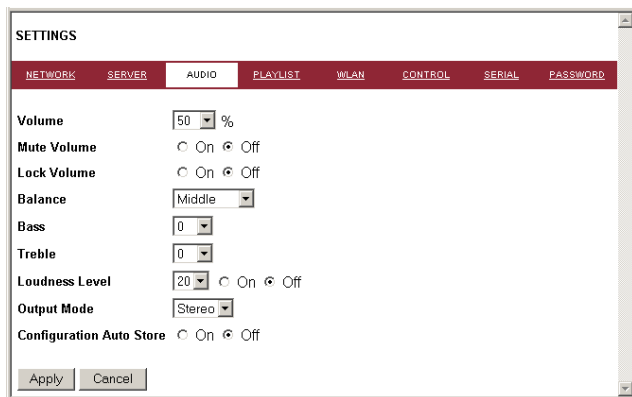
SETTINGS

NETWORK SERVER AUDIO PLAYLIST WLAN CONTROL SERIAL PASSWORD

Volume 50 %

Mute Volume On Off

Lock Volume On Off

Balance Middle

Bass 0

Treble 0

Loudness Level 20 On Off

Output Mode Stereo

Configuration Auto Store On Off

Apply Cancel